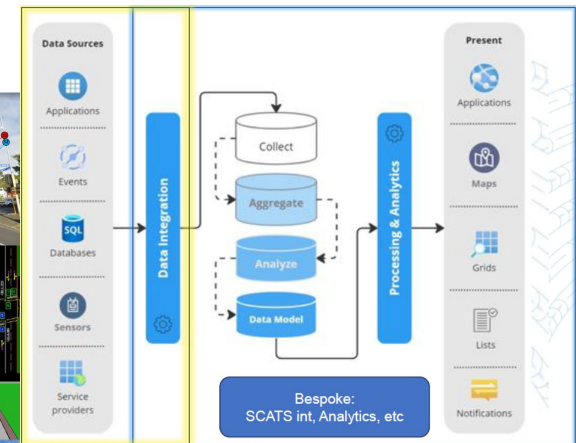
Data Sources

Applications

Events

SQL

Databases

Sensors

Service providers

Data Integration

Collect

Aggregate

Analyze

Data Model

Processing & Analytics

Present

Applications

Maps

Grids

Lists

Notifications

Bespoke:
SCATS int, Analytics, etc